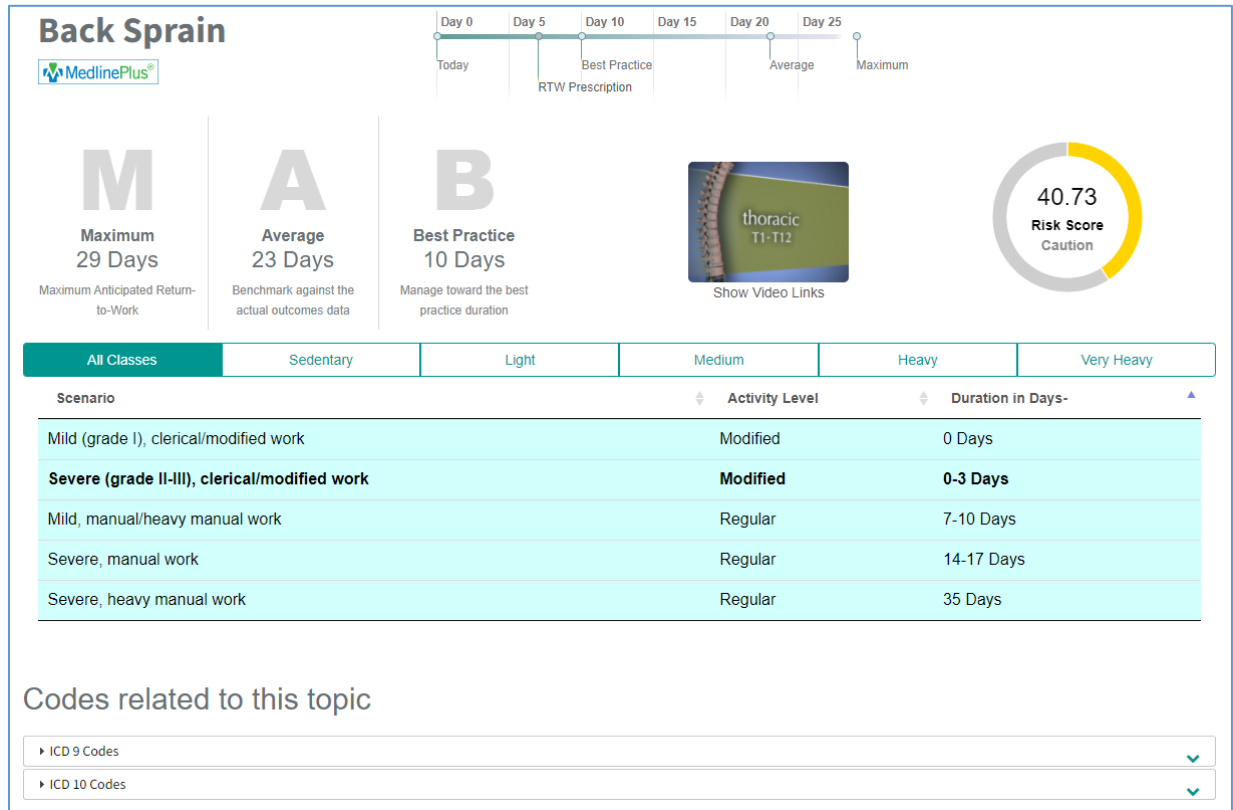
Back Sprain

MedlinePlus®

Day 0 Day 5 Day 10 Day 15 Day 20 Day 25

Today
RTW Prescription
Best Practice
Average
Maximum

M
Maximum
29 Days
Maximum Anticipated Return-to-Work

A
Average
23 Days
Benchmark against the actual outcomes data

B
Best Practice
10 Days
Manage toward the best practice duration

thoracic
T1-T12
Show Video Links

40.73
Risk Score
Caution

| All Classes | Sedentary | Light | Medium | Heavy | Very Heavy |
|---|---|---|---|---|---|

| Scenario | Activity Level | Duration in Days- |
|---|---|---|
| Mild (grade I), clerical/modified work | Modified | 0 Days |
| **Severe (grade II-III), clerical/modified work** | **Modified** | **0-3 Days** |
| Mild, manual/heavy manual work | Regular | 7-10 Days |
| Severe, manual work | Regular | 14-17 Days |
| Severe, heavy manual work | Regular | 35 Days |

Codes related to this topic

ICD 9 Codes

ICD 10 Codes